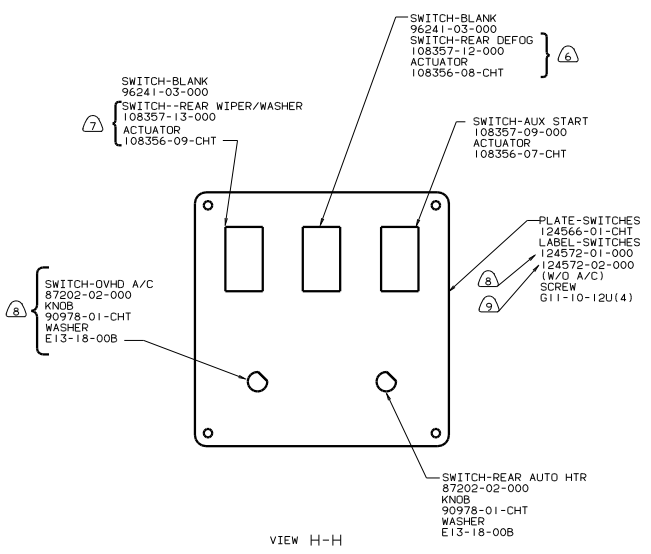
SWITCH-BLANK
96241-03-000
SWITCH-REAR DEFOG
108357-12-000
ACTUATOR
108356-08-CHT

6

SWITCH-BLANK
96241-03-000
SWITCH--REAR WIPER/WASHER
108357-13-000
ACTUATOR
108356-09-CHT

7

SWITCH-AUX START
108357-09-000
ACTUATOR
108356-07-CHT

PLATE-SWITCHES
124566-01-CHT
LABEL-SWITCHES
124572-01-000
124572-02-000
(W/O A/C)
SCREW
G11-10-12U(4)

8

9

8

SWITCH-OVHD A/C
87202-02-000
KNOB
90978-01-CHT
WASHER
E13-18-00B

SWITCH-REAR AUTO HTR
87202-02-000
KNOB
90978-01-CHT
WASHER
E13-18-00B

VIEW H-H